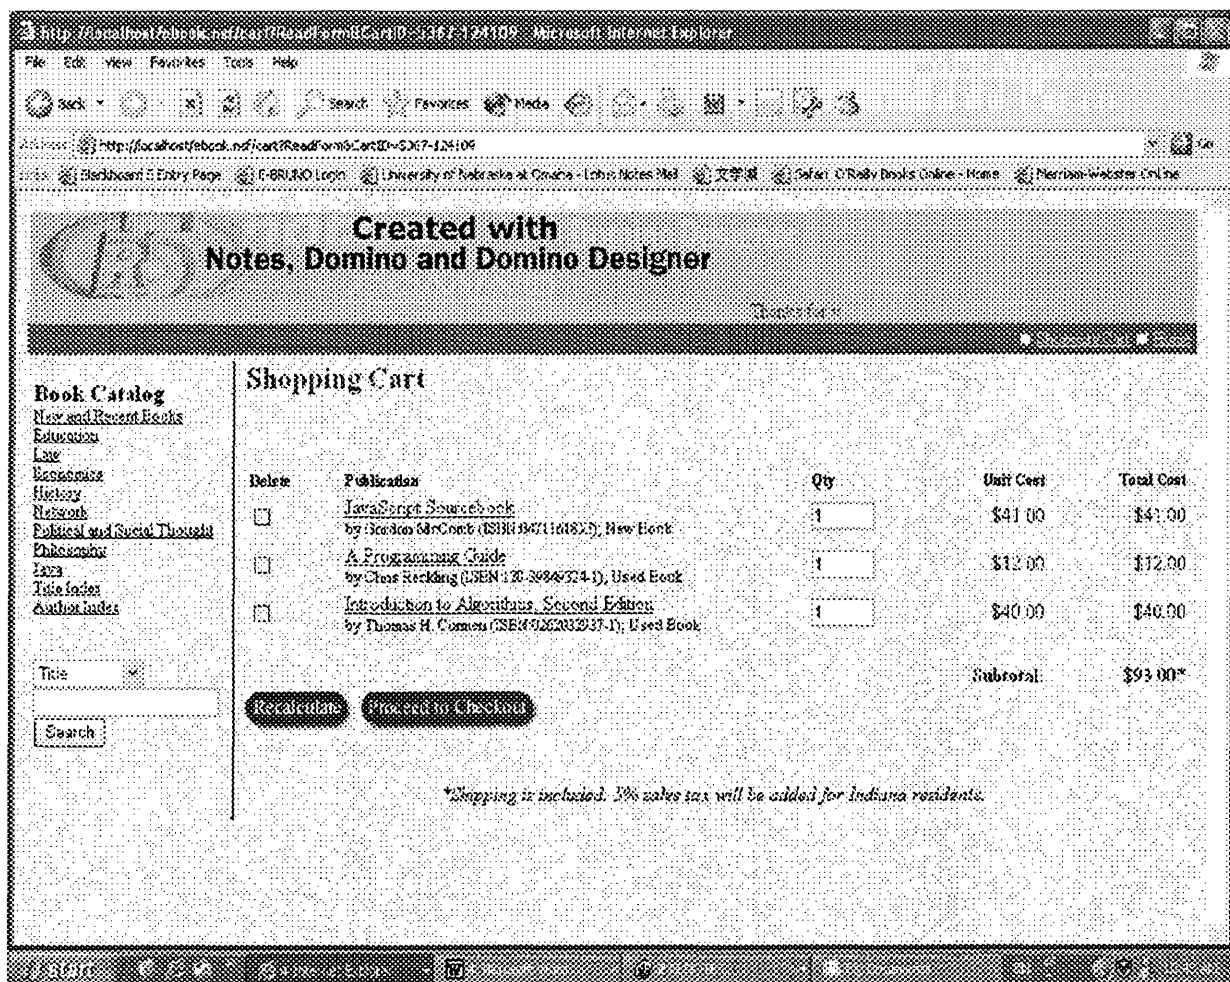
http://localhost/ebook.nsf/cart?ReadForm&CartID=5367-124109 - Microsoft Internet Explorer

File Edit View Favorites Tools Help

Back Search Favorites Media

Address http://localhost/ebook.nsf/cart?ReadForm&CartID=5367-124109

Links Blackboard 5 Entry Page E-BRUNO Login University of Nebraska at Omaha - Lotus Notes Mail 文学城 Safari O'Reilly Books Online - Home Merriam-Webster OnLine

Created with
Notes, Domino and Domino Designer

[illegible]

Book Catalog
New and Recent Books
Education
Law
Economics
History
Network
Political and Social Thought
Philosophy
Java
Title Index
Author Index

Title

Search

Shopping Cart

| Delete | Publication | Qty | Unit Cost | Total Cost |
|---|---|---|---|---|
| ☐ | JavaScript Sourcebook<br>by Gordon McComb (ISBN 047116189X); New Book | 1 | $41.00 | $41.00 |
| ☐ | A Programming Guide<br>by Chris Kerkling (ISBN 130-39849374-1); Used Book | 1 | $12.00 | $12.00 |
| ☐ | Introduction to Algorithms, Second Edition<br>by Thomas H. Cormen (ISBN 0262032937-1); Used Book | 1 | $40.00 | $40.00 |
| | | | Subtotal: | $93.00* |

Recalculate Proceed to Checkout

*Shipping is included. 5% sales tax will be added for Indiana residents.

start